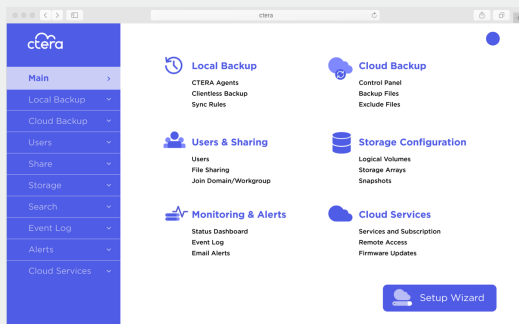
ctera

ctera

Main

Local Backup

Cloud Backup

Users

Share

Storage

Search

Event Log

Alerts

Cloud Services

Local Backup
CTERA Agents
Clientless Backup
Sync Rules

Cloud Backup
Control Panel
Backup Files
Exclude Files

Users & Sharing
Users
File Sharing
Join Domain/Workgroup

Storage Configuration
Logical Volumes
Storage Arrays
Snapshots

Monitoring & Alerts
Status Dashboard
Event Log
Email Alerts

Cloud Services
Services and Subscription
Remote Access
Firmware Updates

Setup Wizard